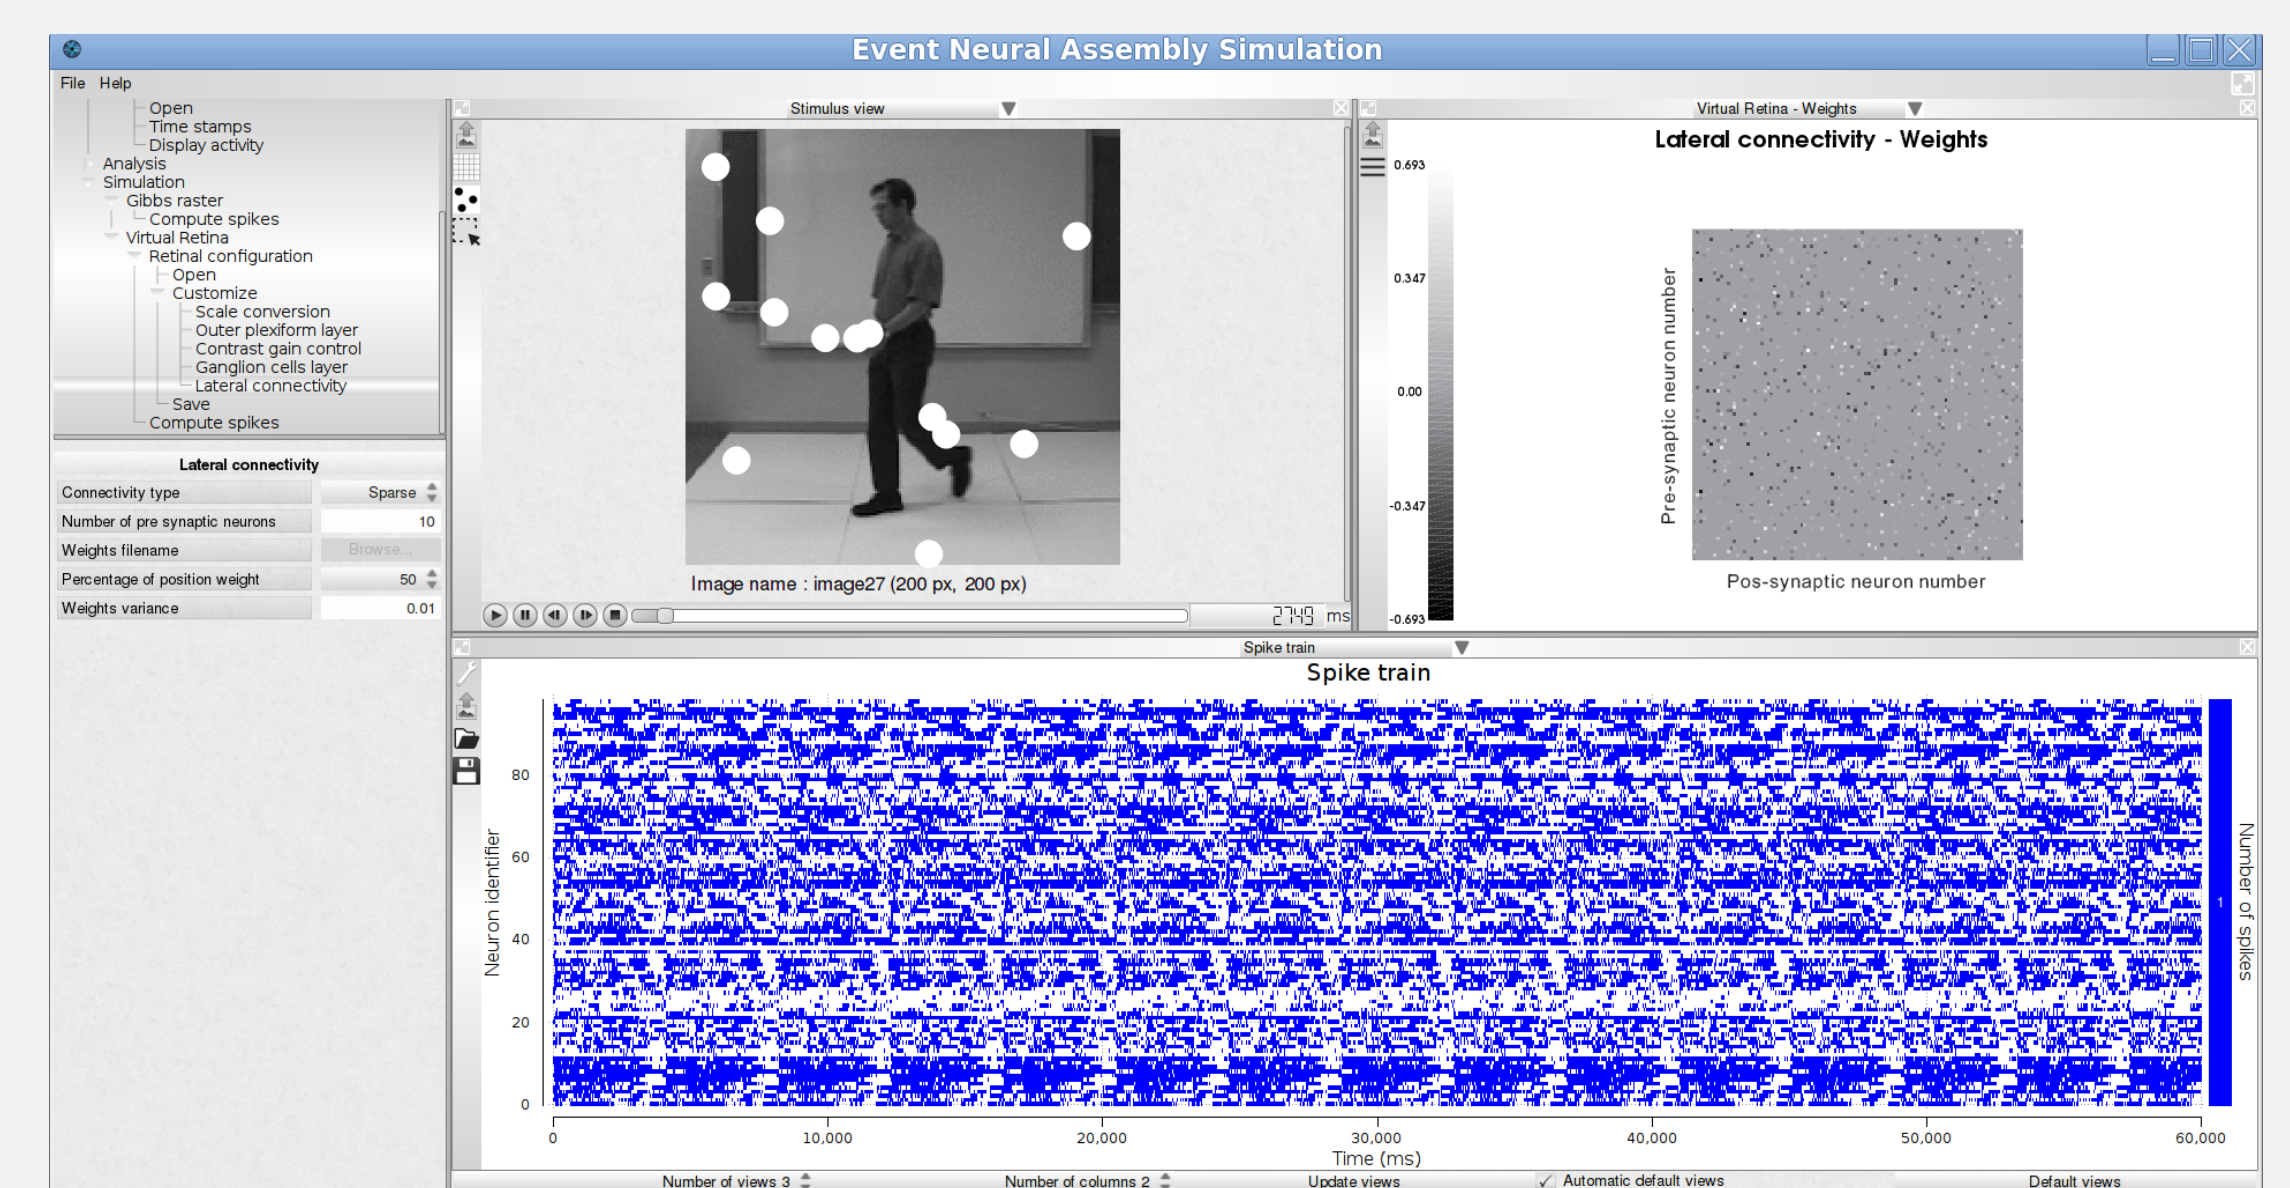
Event Neural Assembly Simulation

File Help

Open
Time stamps
Display activity
Analysis
Simulation
Gibbs raster
Compute spikes
Virtual Retina
Retinal configuration
Open
Customize
Scale conversion
Outer plexiform layer
Contrast gain control
Ganglion cells layer
Lateral connectivity
Save
Compute spikes

Lateral connectivity

| Connectivity type | Sparse |
|---|---|
| Number of pre synaptic neurons | 10 |
| Weights filename | Browse... |
| Percentage of position weight | 50 |
| Weights variance | 0.01 |

Stimulus view

Image name : image27 (200 px, 200 px)

2749 ms

Virtual Retina - Weights

Lateral connectivity - Weights

0.693
0.347
0.00
-0.347
-0.693

Pre-synaptic neuron number

Pos-synaptic neuron number

Spike train

Spike train

Neuron identifier

80
60
40
20
0

0 10,000 20,000 30,000 40,000 50,000 60,000

Time (ms)

1

Number of spikes

Number of views 3 Number of columns 2 Update views ✓ Automatic default views Default views